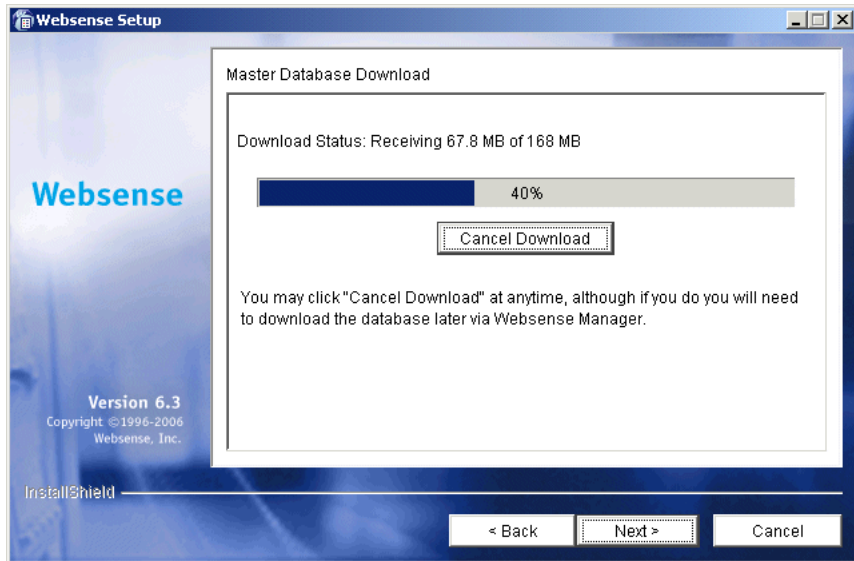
Websense Setup

Websense

Version 6.3
Copyright ©1996-2006
Websense, Inc.

Master Database Download

Download Status: Receiving 67.8 MB of 168 MB

40%

Cancel Download

You may click "Cancel Download" at anytime, although if you do you will need to download the database later via Websense Manager.

InstallShield

< Back

Next >

Cancel